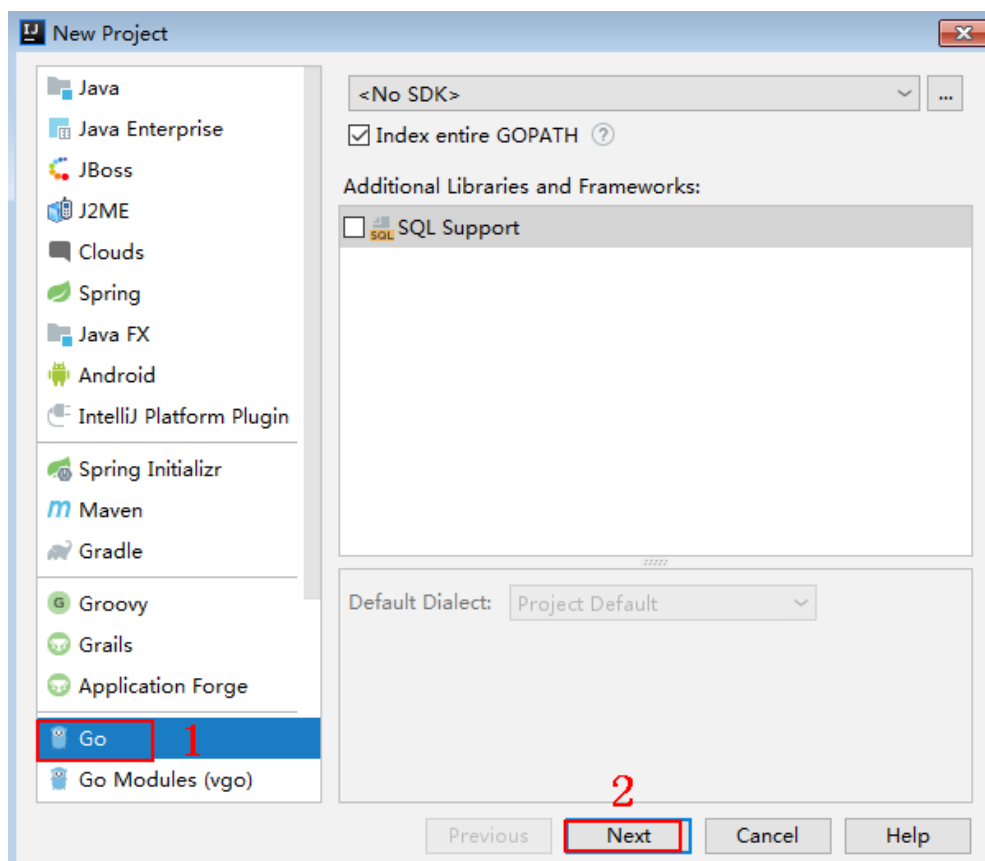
New Project

Java
Java Enterprise
JBoss
J2ME
Clouds
Spring
Java FX
Android
IntelliJ Platform Plugin
Spring Initializr
Maven
Gradle
Groovy
Grails
Application Forge
Go
Go Modules (vgo)

1

<No SDK>
...
Index entire GOPATH ?
Additional Libraries and Frameworks:
SQL SQL Support

Default Dialect: Project Default

2

Previous
Next
Cancel
Help